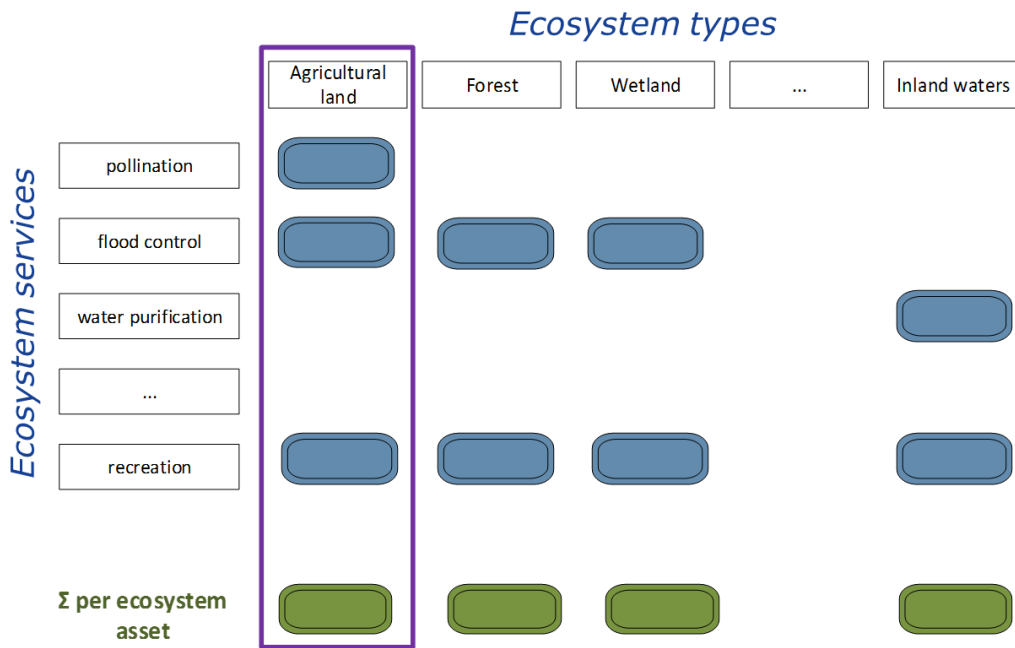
Ecosystem types

| | Agricultural land | Forest | Wetland | ... | Inland waters |
|---|---|---|---|---|---|

Ecosystem services

pollination

flood control

water purification

...

recreation

Σ per ecosystem asset